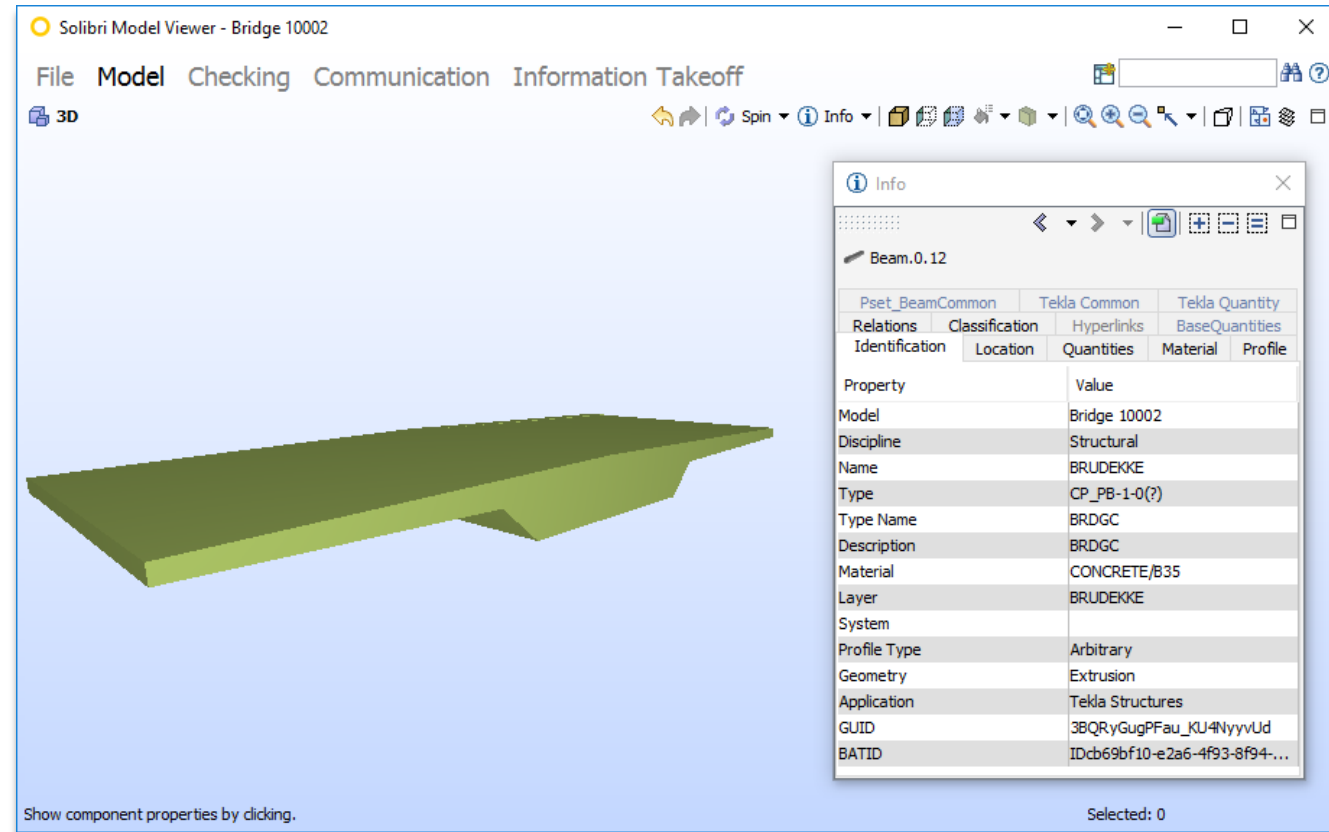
Solibri Model Viewer - Bridge 10002

File Model Checking Communication Information Takeoff

3D

Spin Info

Info

Beam.0.12

Pset_BeamCommon Tekla Common Tekla Quantity
Relations Classification Hyperlinks BaseQuantities
Identification Location Quantities Material Profile

| Property | Value |
|---|---|
| Model | Bridge 10002 |
| Discipline | Structural |
| Name | BRUDEKKE |
| Type | CP_PB-1-0(?) |
| Type Name | BRDGC |
| Description | BRDGC |
| Material | CONCRETE/B35 |
| Layer | BRUDEKKE |
| System | |
| Profile Type | Arbitrary |
| Geometry | Extrusion |
| Application | Tekla Structures |
| GUID | 3BQRyGugPFau_KU4NyyvUd |
| BATID | IDcb69bf10-e2a6-4f93-8f94-... |

Show component properties by clicking.

Selected: 0